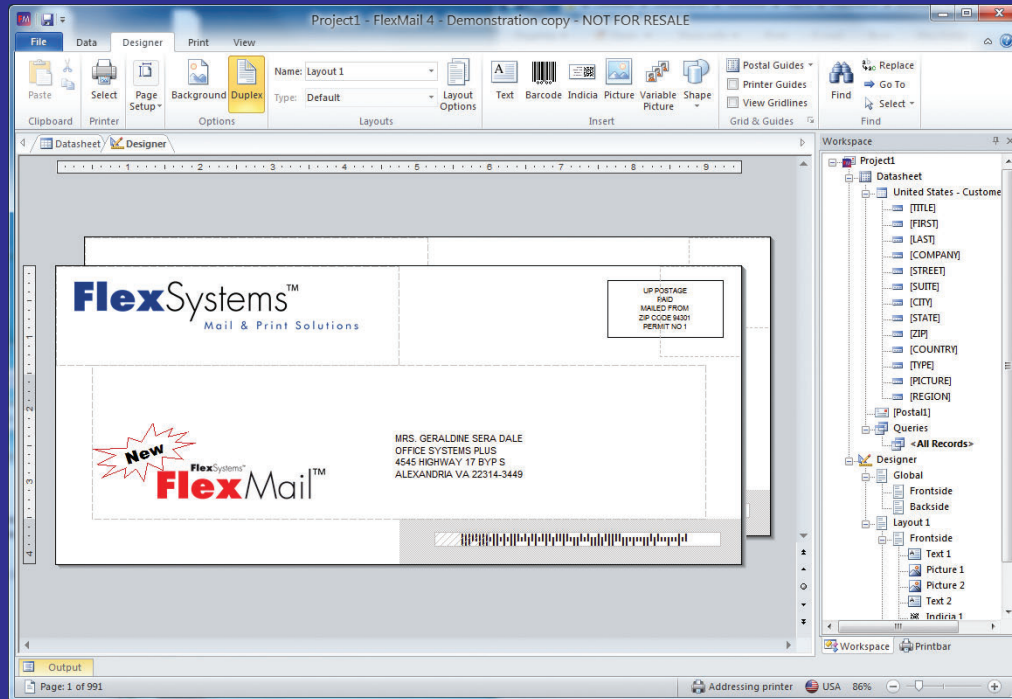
FM

Project1 - FlexMail 4 - Demonstration copy - NOT FOR RESALE

File Data Designer Print View

Paste
Clipboard

Select
Printer

Page Setup

Background Duplex
Options

Name: Layout 1
Type: Default
Layout Options
Layouts

Text Barcode Indicia Picture Variable Picture Shape
Insert

Postal Guides
Printer Guides
View Gridlines
Grid & Guides

Find
Replace
Go To
Select
Find

Datasheet Designer

Workspace

Project1
Datasheet
United States - Custome
[TITLE]
[FIRST]
[LAST]
[COMPANY]
[STREET]
[SUITE]
[CITY]
[STATE]
[ZIP]
[COUNTRY]
[TYPE]
[PICTURE]
[REGION]
[Postal1]
Queries
<All Records>
Designer
Global
Frontside
Backside
Layout 1
Frontside
Text 1
Picture 1
Picture 2
Text 2
Indicia 1

FlexSystems™
Mail & Print Solutions

UP POSTAGE
PAID
MAILED FROM
ZIP CODE 94301
PERMIT NO 1

New
FlexSystems™
FlexMail™

MRS. GERALDINE SERA DALE
OFFICE SYSTEMS PLUS
4545 HIGHWAY 17 BYP S
ALEXANDRIA VA 22314-3449

Workspace Printbar

Output

Page: 1 of 991

Addressing printer USA 86%